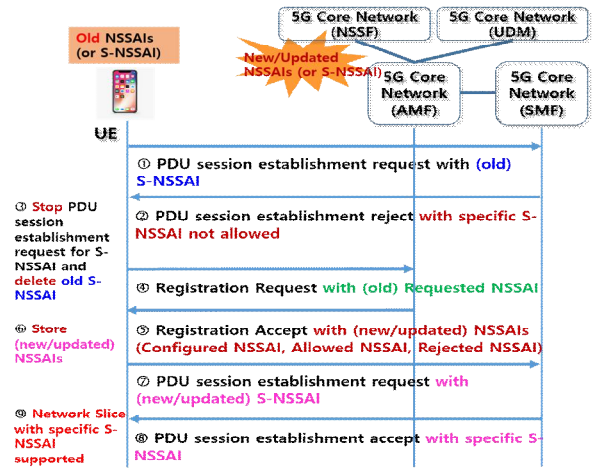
Old NSSAIs (or S-NSSAI)

5G Core Network (NSSF)

5G Core Network (UDM)

New/Updated NSSAIs (or S-NSSAI)

5G Core Network (AMF)

5G Core Network (SMF)

UE

① PDU session establishment request with (old) S-NSSAI

③ Stop PDU session establishment request for S-NSSAI and delete old S-NSSAI

② PDU session establishment reject with specific S-NSSAI not allowed

④ Registration Request with (old) Requested NSSAI

⑥ Store (new/updated) NSSAIs

⑤ Registration Accept with (new/updated) NSSAIs (Configured NSSAI, Allowed NSSAI, Rejected NSSAI)

⑦ PDU session establishment request with (new/updated) S-NSSAI

⑨ Network Slice with specific S-NSSAI supported

⑧ PDU session establishment accept with specific S-NSSAI